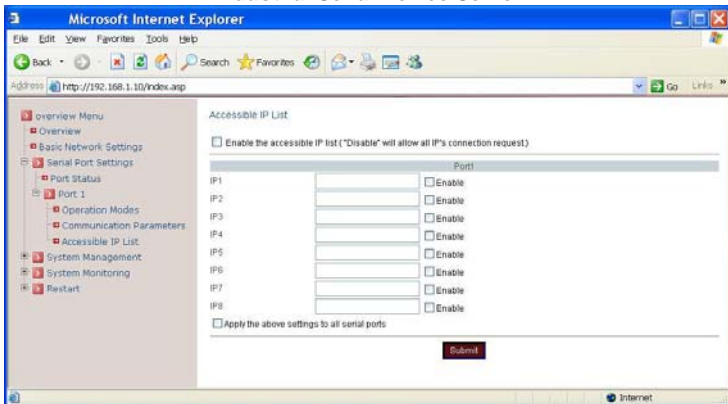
Microsoft Internet Explorer

File Edit View Favorites Tools Help

Back Search Favorites

Address http://192.168.1.10/index.asp Go Links »

overview Menu
Overview
Basic Network Settings
Serial Port Settings
Port Status
Port 1
Operation Modes
Communication Parameters
Accessible IP List
System Management
System Monitoring
Restart

Accessible IP List

Enable the accessible IP list ("Disable" will allow all IP's connection request.)

| | Port1 | |
|---|---|---|
| IP1 | | Enable |
| IP2 | | Enable |
| IP3 | | Enable |
| IP4 | | Enable |
| IP5 | | Enable |
| IP6 | | Enable |
| IP7 | | Enable |
| IP8 | | Enable |

Apply the above settings to all serial ports

Submit

Internet